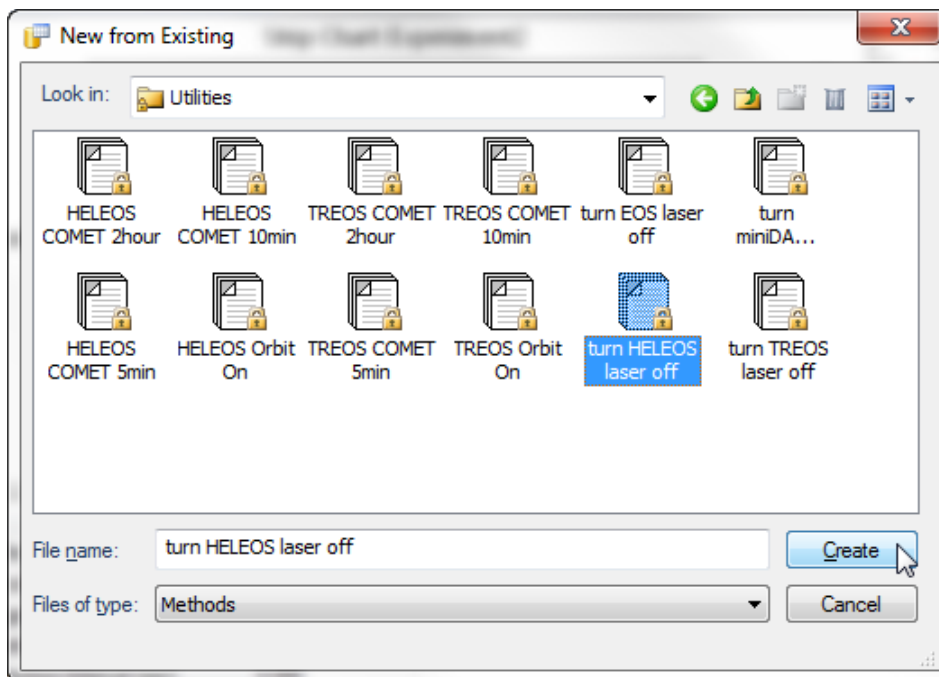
New from Existing

Look in: Utilities

HELEOS COMET 2hour

HELEOS COMET 10min

TREOS COMET 2hour

TREOS COMET 10min

turn EOS laser off

turn miniDA...

HELEOS COMET 5min

HELEOS Orbit On

TREOS COMET 5min

TREOS Orbit On

turn HELEOS laser off

turn TREOS laser off

File name: turn HELEOS laser off

Create

Files of type: Methods

Cancel